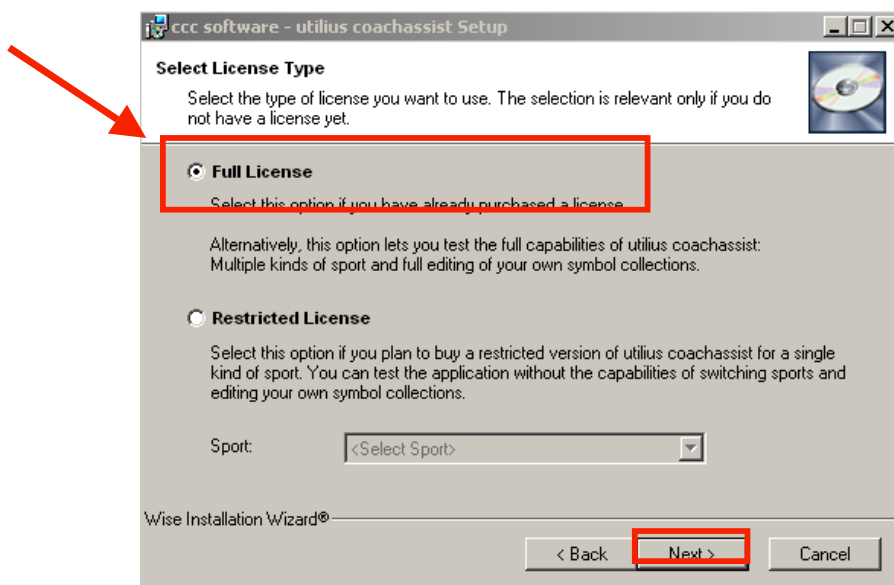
ccc software - utilius coachassist Setup

Select License Type

Select the type of license you want to use. The selection is relevant only if you do not have a license yet.

Full License

Select this option if you have already purchased a license.

Alternatively, this option lets you test the full capabilities of utilius coachassist: Multiple kinds of sport and full editing of your own symbol collections.

Restricted License

Select this option if you plan to buy a restricted version of utilius coachassist for a single kind of sport. You can test the application without the capabilities of switching sports and editing your own symbol collections.

Sport: <Select Sport>

Wise Installation Wizard®

< Back Next > Cancel